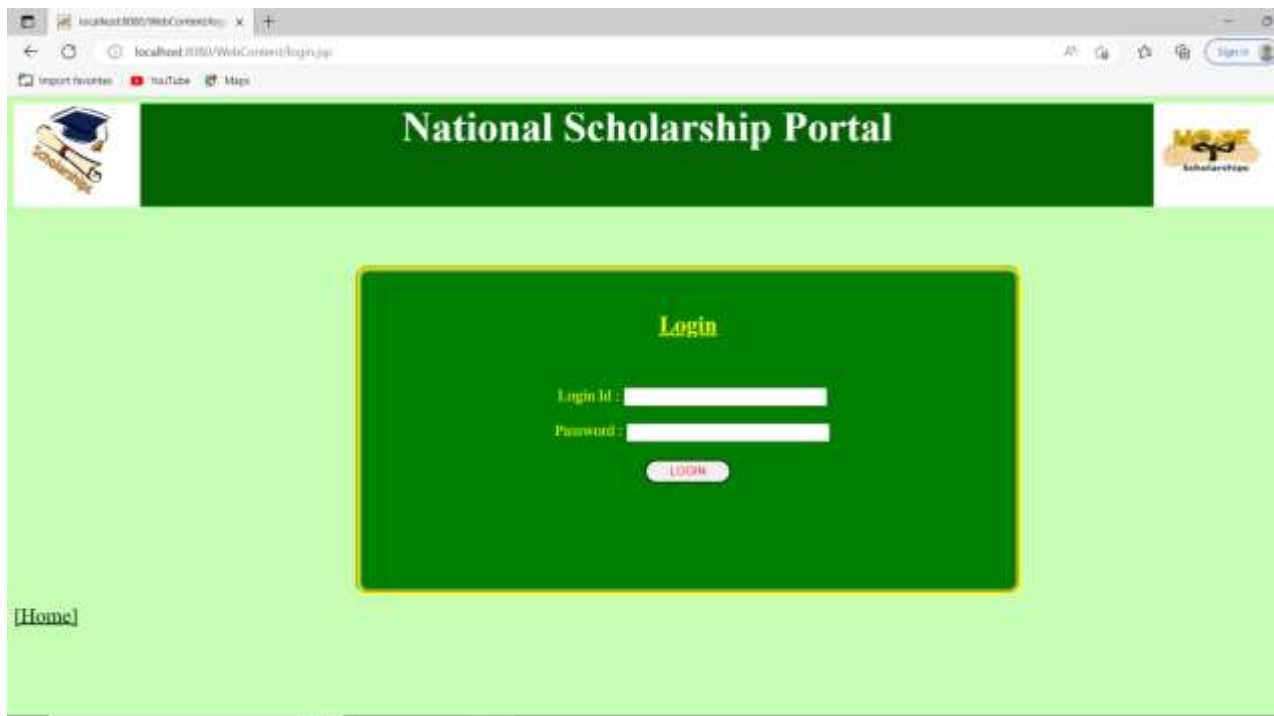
localhost:8080/WebContent/lo ×
localhost:8080/WebContent/login.jsp
Sign in
Import favorites YouTube Maps

Scholarship

National Scholarship Portal

Scholarships

Login

Login Id :
Password :
LOGIN

[Home]